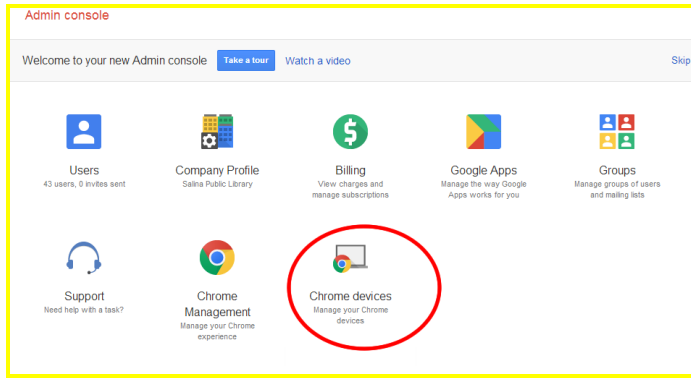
Admin console

Welcome to your new Admin console Take a tour Watch a video Skip

Users
43 users, 0 invites sent

Company Profile
Salina Public Library

Billing
View charges and manage subscriptions

Google Apps
Manage the way Google Apps works for you

Groups
Manage groups of users and mailing lists

Support
Need help with a task?

Chrome Management
Manage your Chrome experience

Chrome devices
Manage your Chrome devices